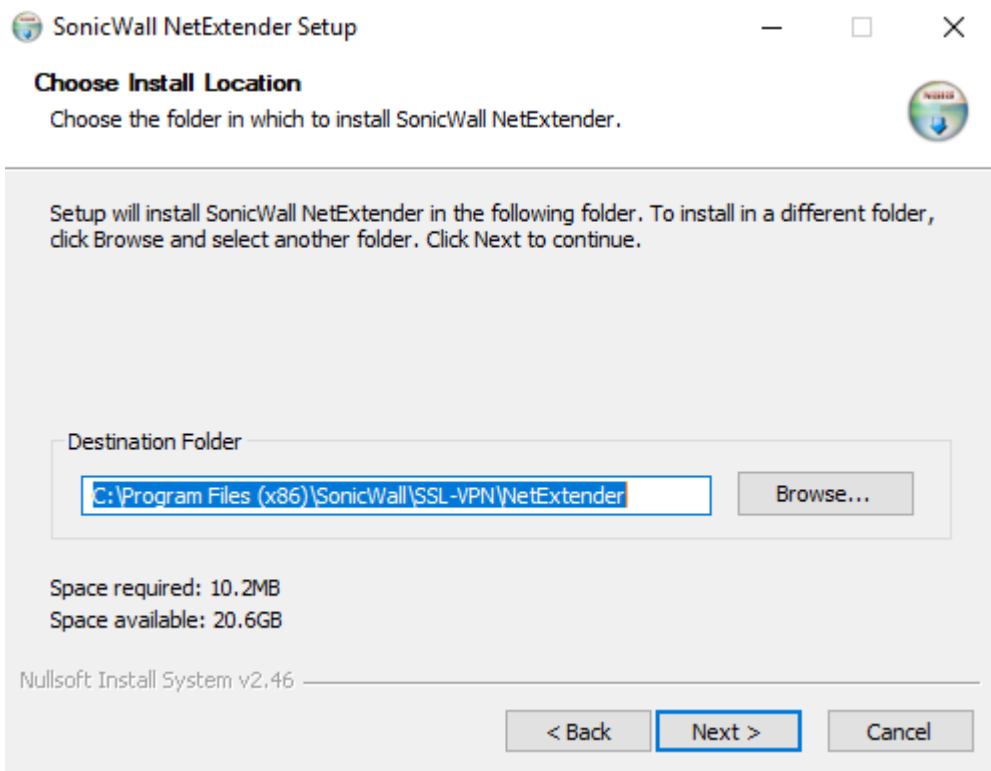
SonicWall NetExtender Setup

Choose Install Location
Choose the folder in which to install SonicWall NetExtender.

Setup will install SonicWall NetExtender in the following folder. To install in a different folder, click Browse and select another folder. Click Next to continue.

Destination Folder

C:\Program Files (x86)\SonicWall\SSL-VPN\NetExtender

Browse...

Space required: 10.2MB
Space available: 20.6GB

Nullsoft Install System v2.46

< Back
Next >
Cancel